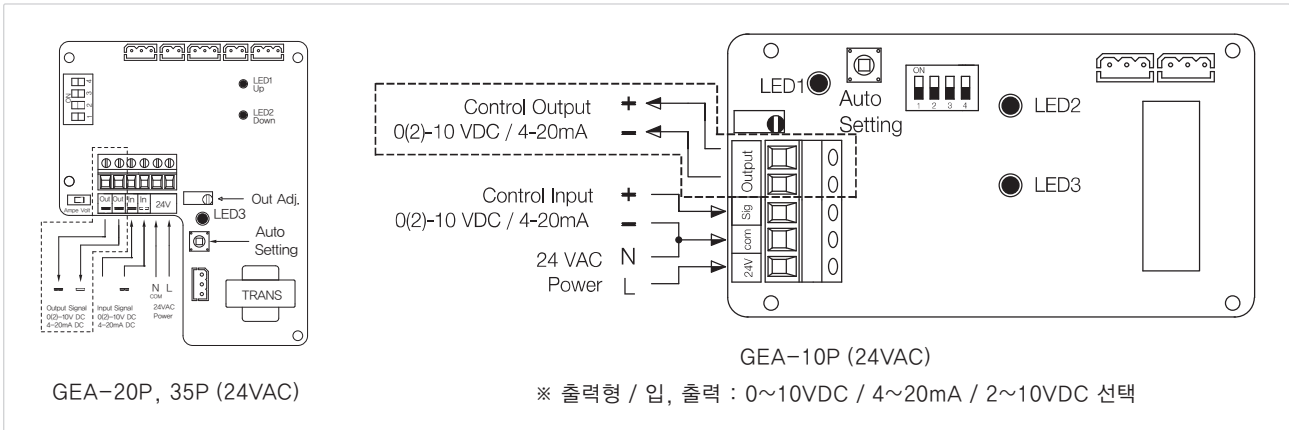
ON
1 2 3 4
LED1
Up
LED2
Down
Out Out In In 24V
Out Adj.
Ampe Volt
LED3
Auto
Setting
N L
COM
TRANS
Output Signal
0(2)~10V DC
4~20mA DC
Input Signal
0(2)~10V DC
4~20mA DC
24VAC
Power

GEA-20P, 35P (24VAC)

Control Output
0(2)-10 VDC / 4-20mA
+
−
Control Input
0(2)-10 VDC / 4-20mA
+
−
24 VAC
Power
N
L
LED1
Auto
Setting
ON
1 2 3 4
LED2
LED3
Output
Sig
com
24V

GEA-10P (24VAC)
※ 출력형 / 입, 출력 : 0~10VDC / 4~20mA / 2~10VDC 선택